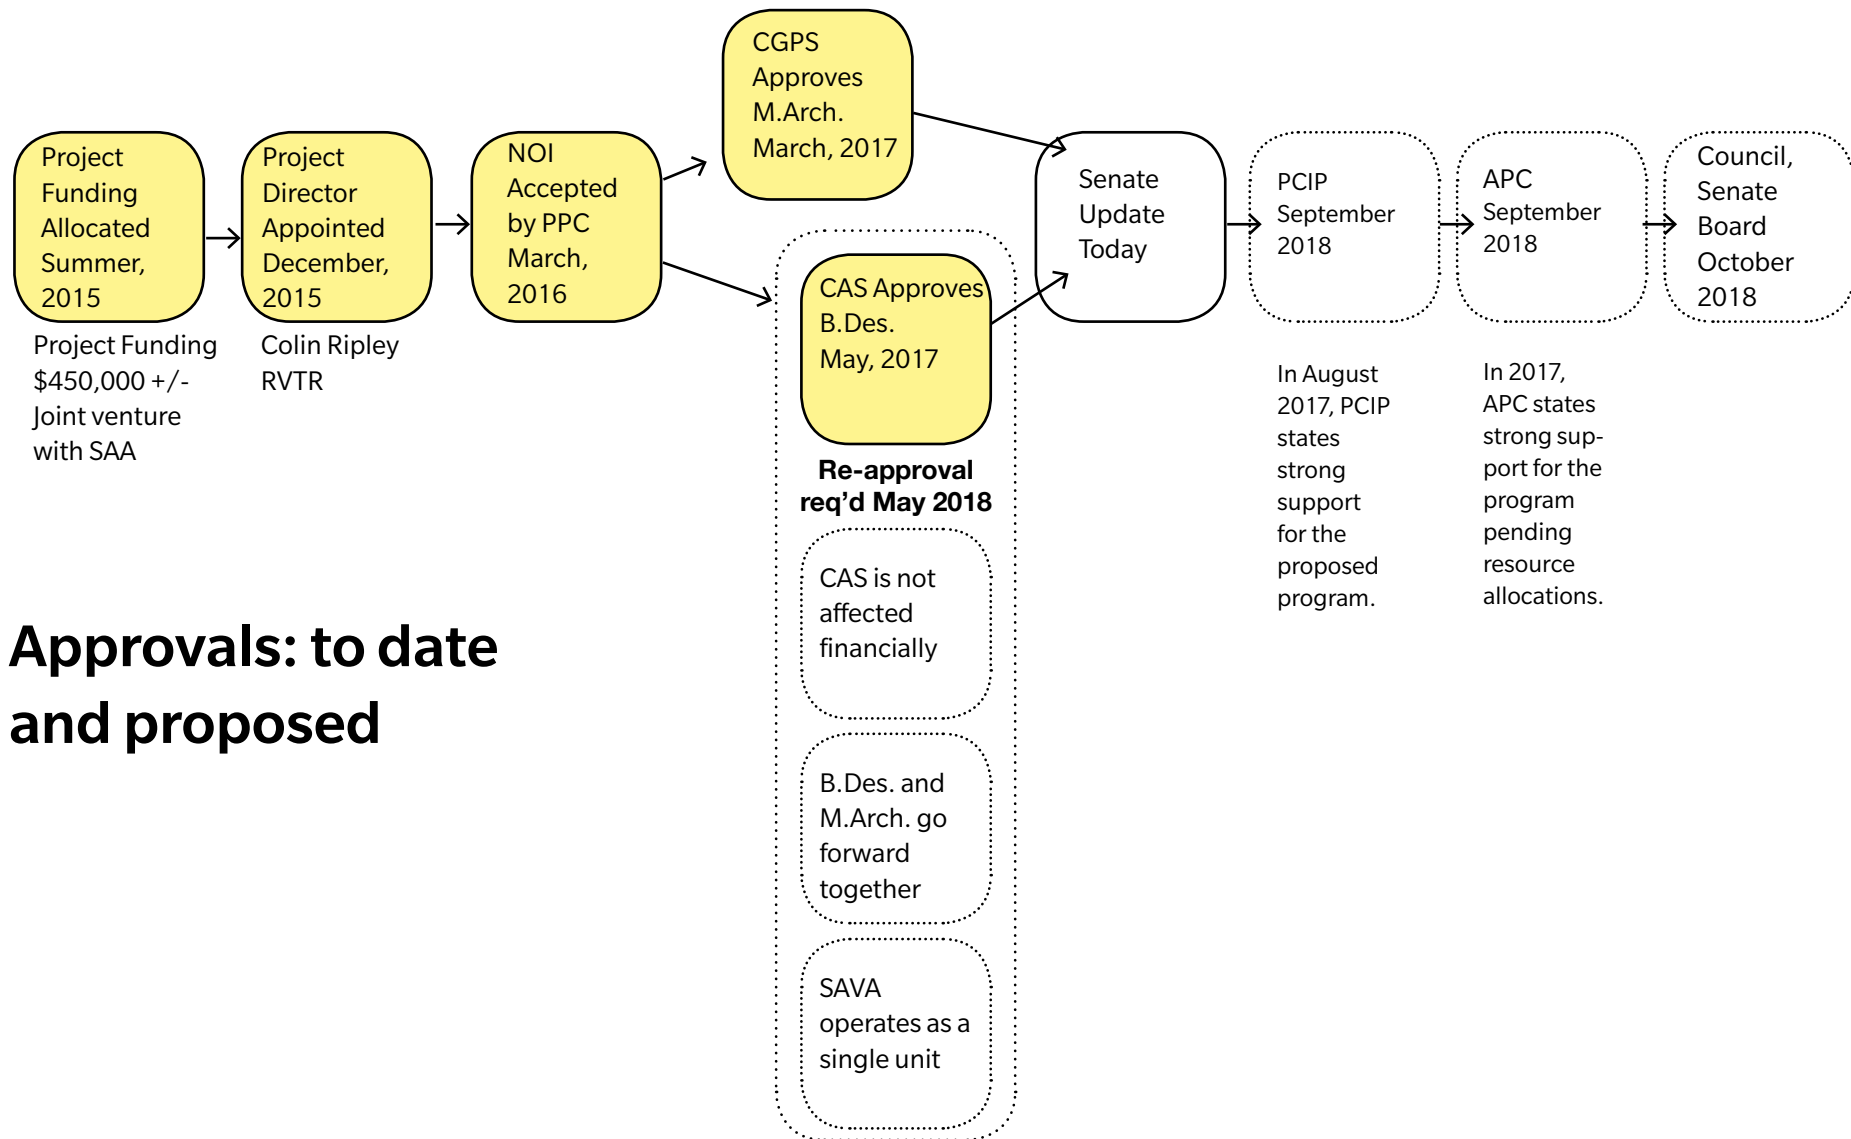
Project Funding Allocated Summer, 2015

Project Funding $450,000 +/- Joint venture with SAA

Project Director Appointed December, 2015

Colin Ripley RVTR

NOI Accepted by PPC March, 2016

CGPS Approves M.Arch. March, 2017

CAS Approves B.Des. May, 2017

Re-approval req'd May 2018

CAS is not affected financially

B.Des. and M.Arch. go forward together

SAVA operates as a single unit

Senate Update Today

PCIP September 2018

In August 2017, PCIP states strong support for the proposed program.

APC September 2018

In 2017, APC states strong support for the program pending resource allocations.

Council, Senate Board October 2018

Approvals: to date and proposed